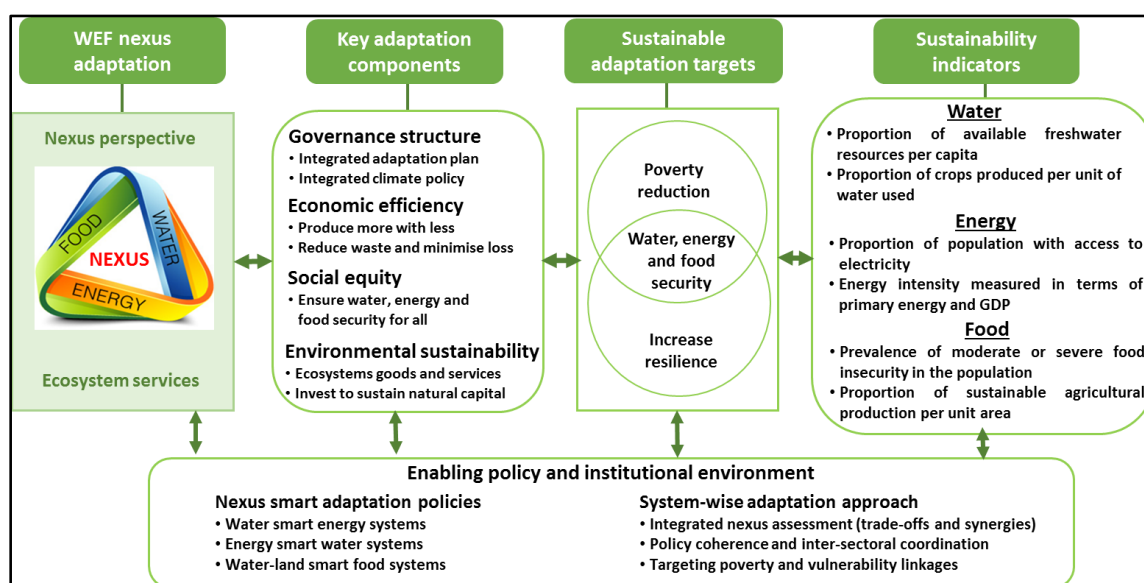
WEF nexus adaptation

Key adaptation components

Sustainable adaptation targets

Sustainability indicators

Nexus perspective

FOOD
WATER
NEXUS
ENERGY

Ecosystem services

Governance structure
• Integrated adaptation plan
• Integrated climate policy
Economic efficiency
• Produce more with less
• Reduce waste and minimise loss
Social equity
• Ensure water, energy and food security for all
Environmental sustainability
• Ecosystems goods and services
• Invest to sustain natural capital

Poverty reduction
Water, energy and food security
Increase resilience

Water
• Proportion of available freshwater resources per capita
• Proportion of crops produced per unit of water used
Energy
• Proportion of population with access to electricity
• Energy intensity measured in terms of primary energy and GDP
Food
• Prevalence of moderate or severe food insecurity in the population
• Proportion of sustainable agricultural production per unit area

Enabling policy and institutional environment
Nexus smart adaptation policies
• Water smart energy systems
• Energy smart water systems
• Water-land smart food systems
System-wise adaptation approach
• Integrated nexus assessment (trade-offs and synergies)
• Policy coherence and inter-sectoral coordination
• Targeting poverty and vulnerability linkages